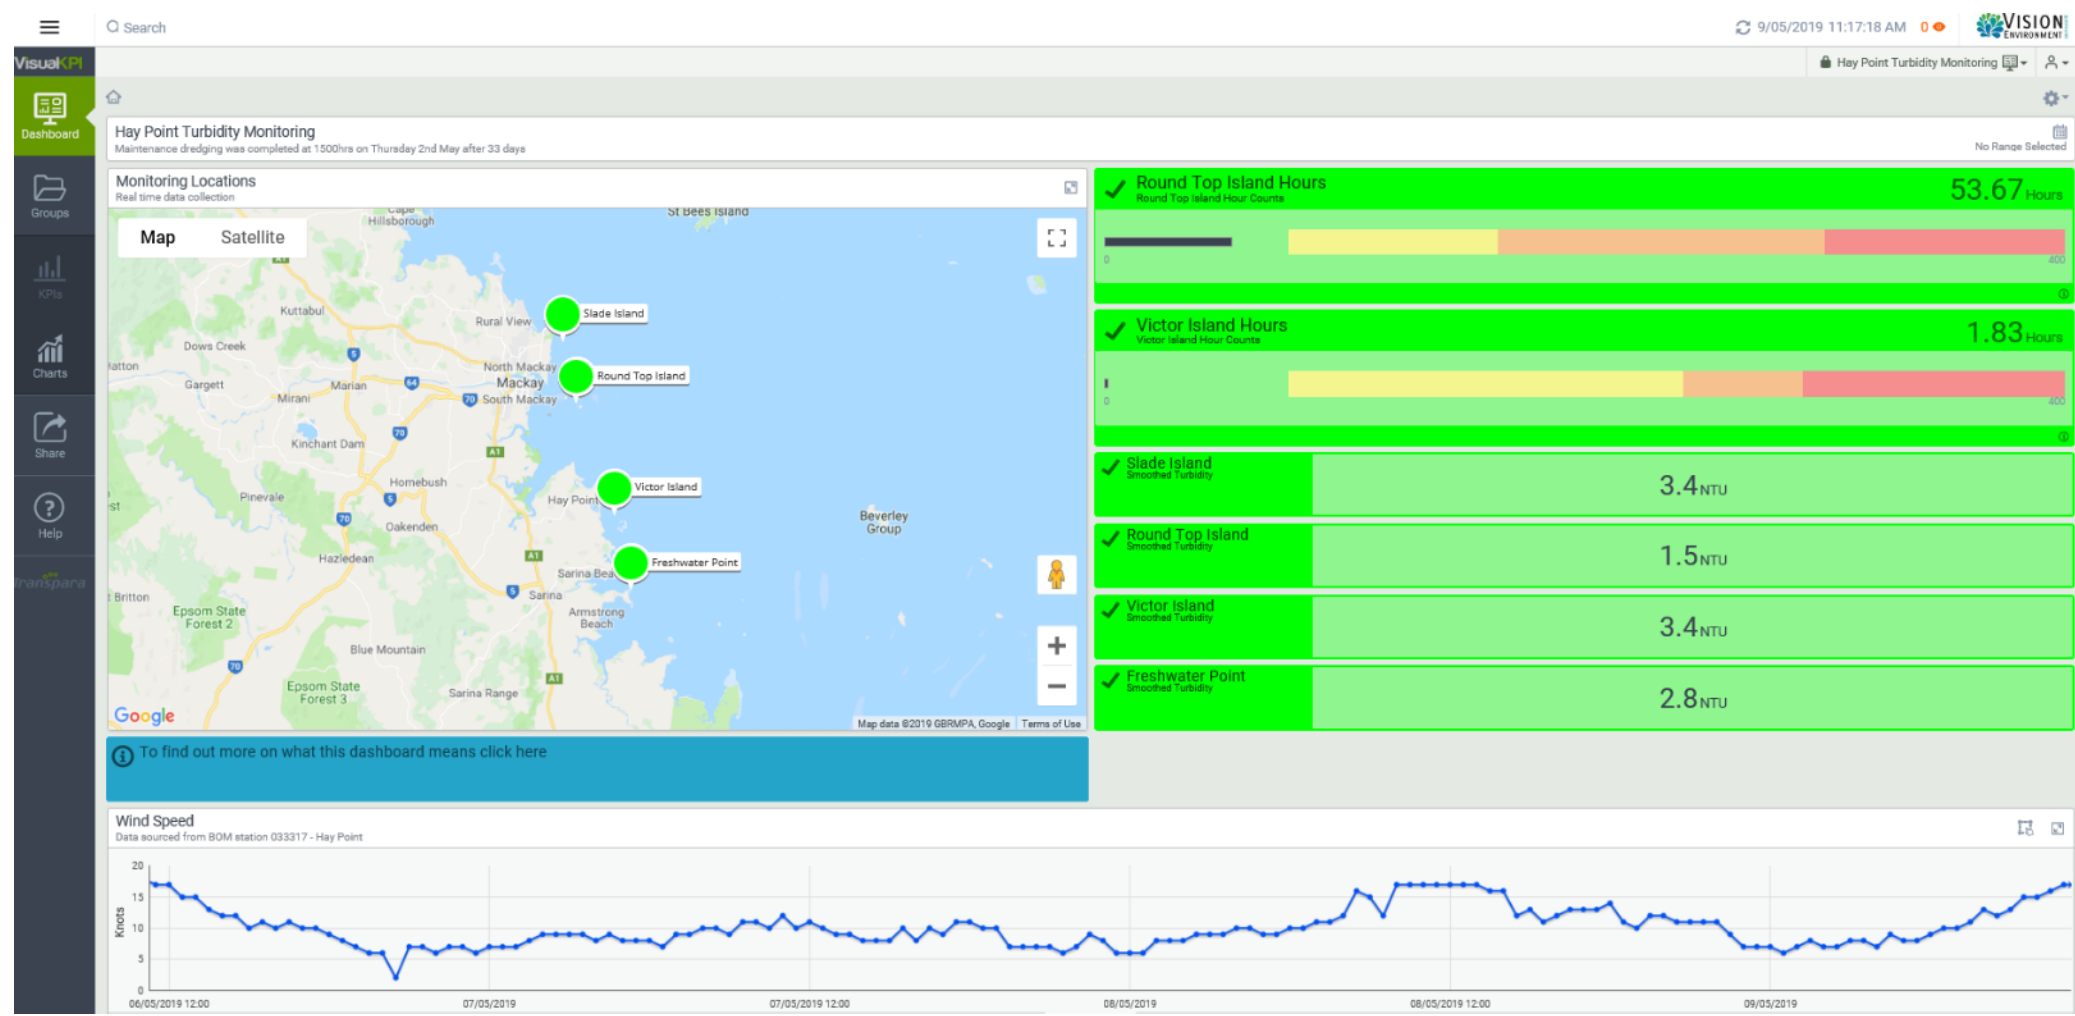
Search

9/05/2019 11:17:18 AM 0

VISION ENVIRONMENT

VisualKPI

Dashboard

Groups

KPIs

Charts

Share

Help

Transpara

Hay Point Turbidity Monitoring

Hay Point Turbidity Monitoring
Maintenance dredging was completed at 1500hrs on Thursday 2nd May after 33 days

No Range Selected

Monitoring Locations
Real time data collection

Map Satellite

Cape Hillsborough
St Bees Island
Kuttabul
Rural View
Slade Island
Dows Creek
North Mackay
Mackay
Round Top Island
South Mackay
Gargett
Marian
Mirani
Kinchant Dam
Homebush
Victor Island
Hay Point
Pinevale
Oakenden
Beverley Group
Hazledean
Sarina Beach
Freshwater Point
Sarina
Britton
Epsom State Forest 2
Armstrong Beach
Blue Mountain
Epsom State Forest 3
Sarina Range
Google
Map data ©2019 GBRMPA, Google Terms of Use

To find out more on what this dashboard means click here

Round Top Island Hours
Round Top Island Hour Counts
53.67 Hours
0
400

Victor Island Hours
Victor Island Hour Counts
1.83 Hours
0
400

Slade Island
Smoothed Turbidity
3.4 NTU

Round Top Island
Smoothed Turbidity
1.5 NTU

Victor Island
Smoothed Turbidity
3.4 NTU

Freshwater Point
Smoothed Turbidity
2.8 NTU

Wind Speed
Data sourced from BOM station 033317 - Hay Point

Knots
20
15
10
5
0
06/05/2019 12:00
07/05/2019
07/05/2019 12:00
08/05/2019
08/05/2019 12:00
09/05/2019